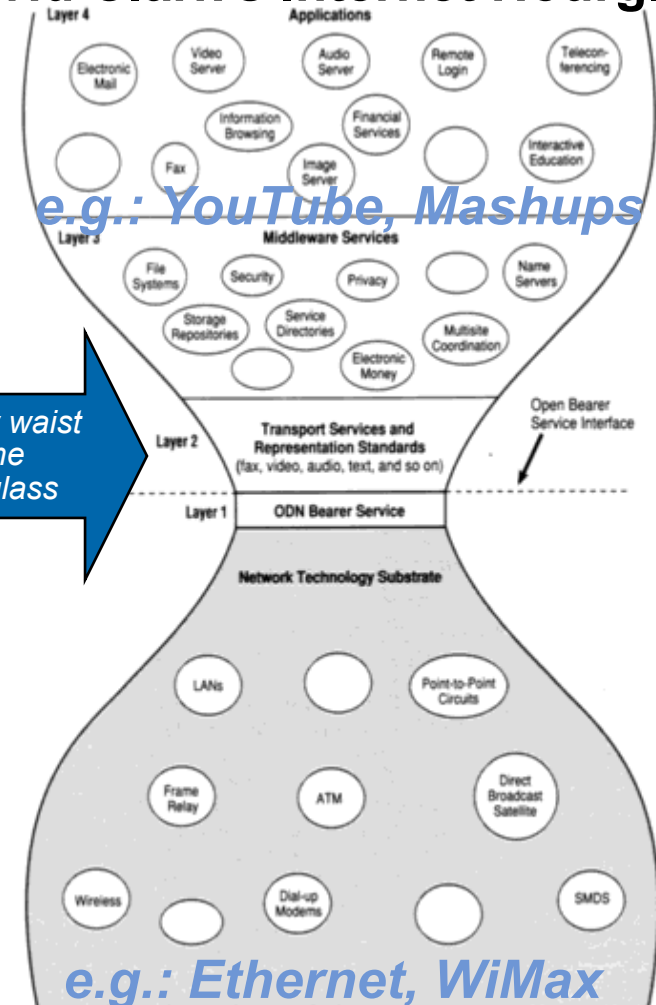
Layer 4

Applications

Electronic Mail

Video Server

Audio Server

Remote Login

Teleconferencing

Information Browsing

Financial Services

Fax

Image Server

Interactive Education

e.g.: YouTube, Mashups

Layer 3

Middleware Services

File Systems

Security

Privacy

Name Servers

Storage Repositories

Service Directories

Multisite Coordination

Electronic Money

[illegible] waist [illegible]he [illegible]lass

Layer 2

Transport Services and Representation Standards (fax, video, audio, text, and so on)

Open Bearer Service Interface

Layer 1

ODN Bearer Service

Network Technology Substrate

LANs

Point-to-Point Circuits

Frame Relay

ATM

Direct Broadcast Satellite

Wireless

Dial-up Modems

SMDS

e.g.: Ethernet, WiMax